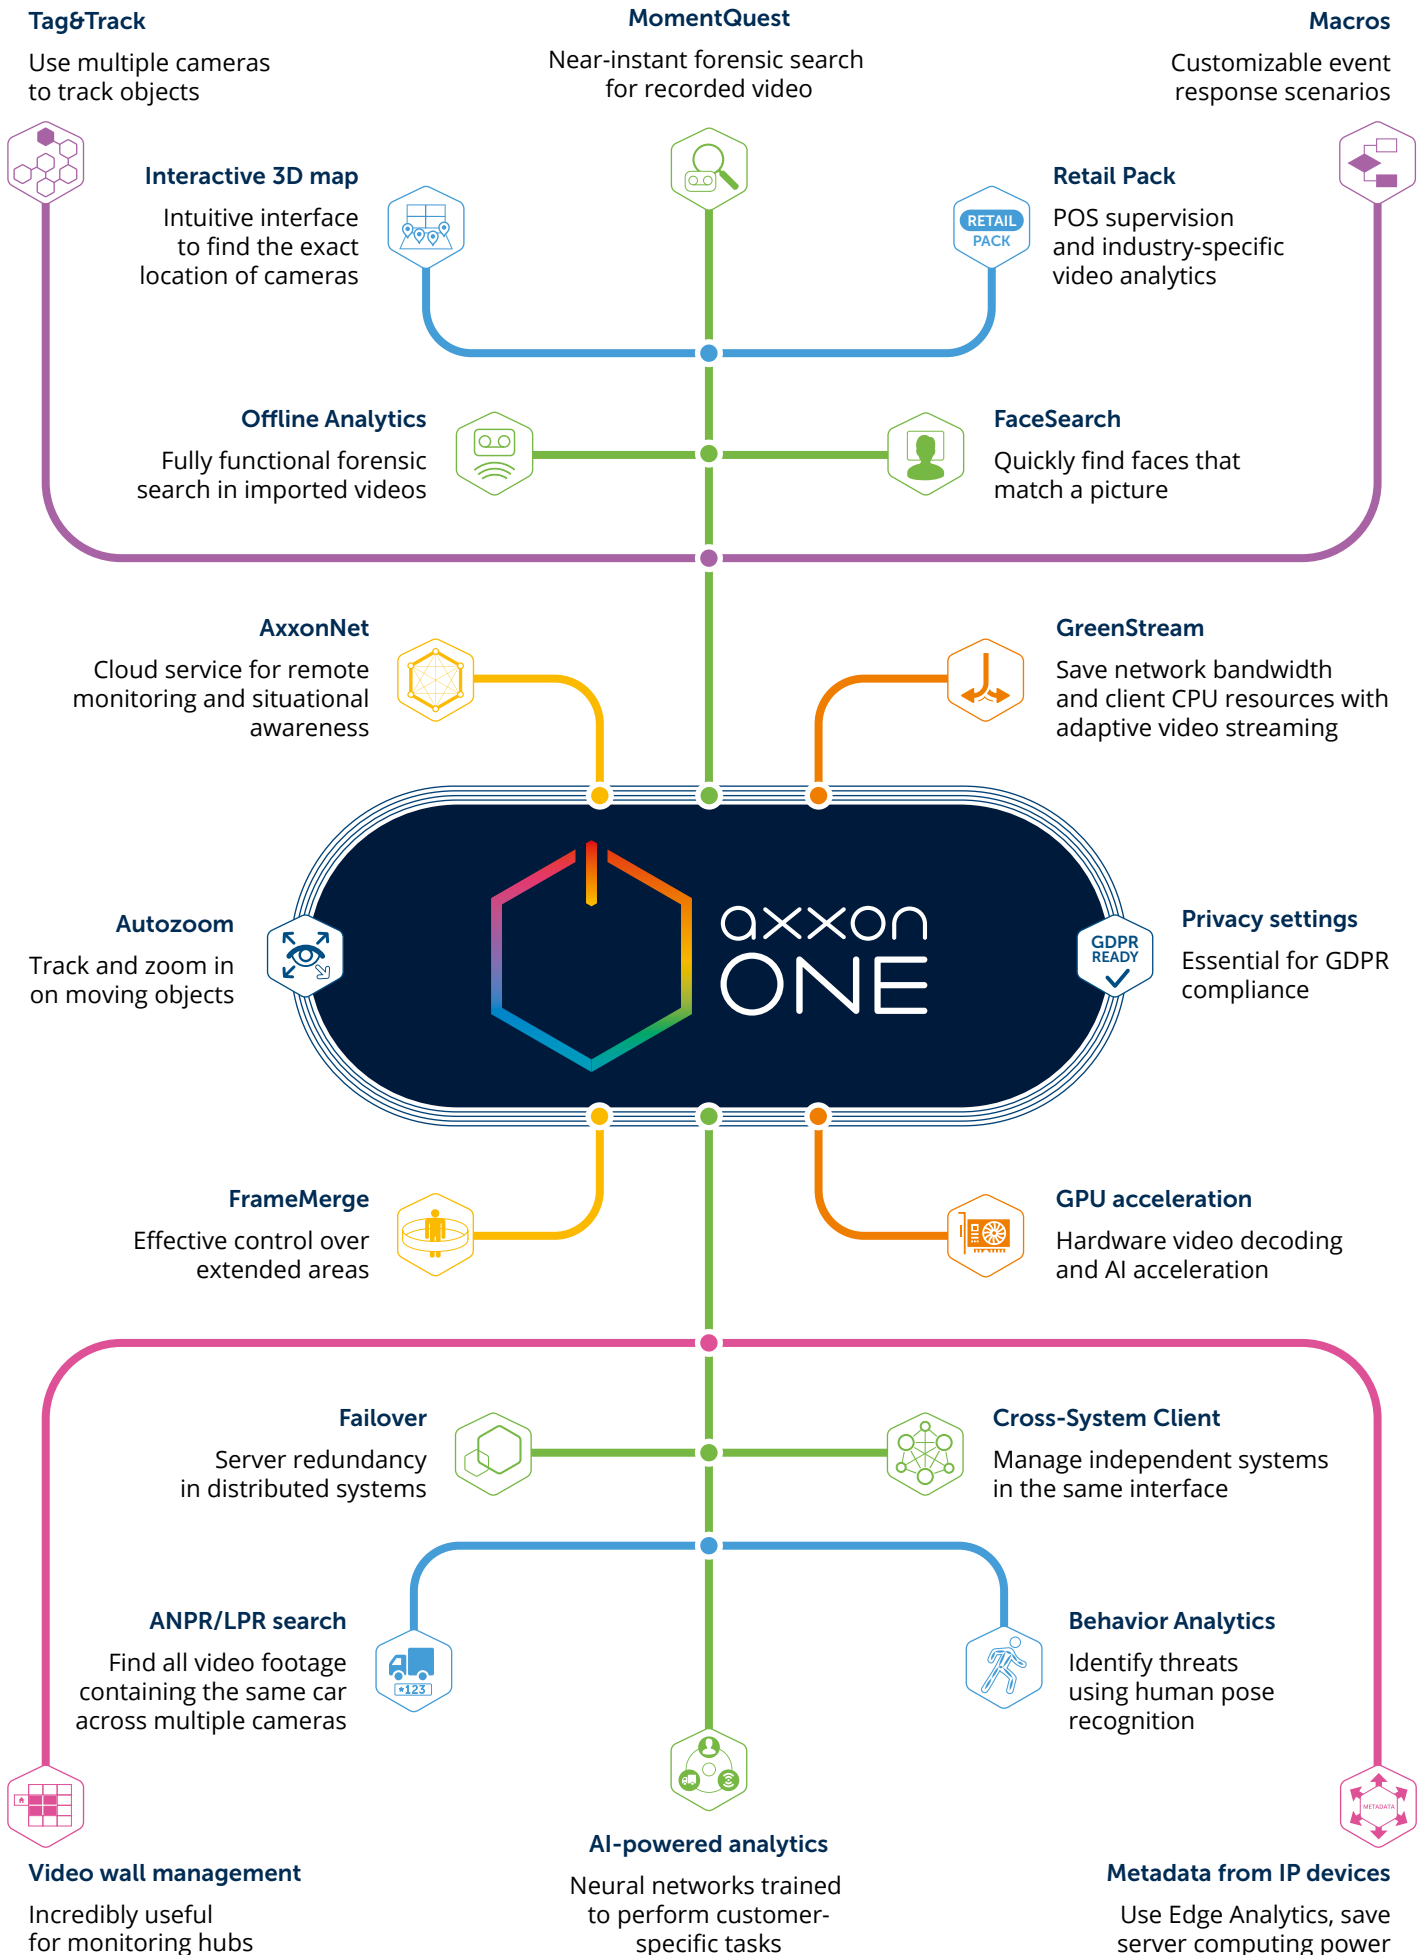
Tag&Track
Use multiple cameras to track objects

MomentQuest
Near-instant forensic search for recorded video

Macros
Customizable event response scenarios

Interactive 3D map
Intuitive interface to find the exact location of cameras

RETAIL PACK

Retail Pack
POS supervision and industry-specific video analytics

Offline Analytics
Fully functional forensic search in imported videos

FaceSearch
Quickly find faces that match a picture

AxxonNet
Cloud service for remote monitoring and situational awareness

GreenStream
Save network bandwidth and client CPU resources with adaptive video streaming

Autozoom
Track and zoom in on moving objects

axxon ONE

GDPR READY

Privacy settings
Essential for GDPR compliance

FrameMerge
Effective control over extended areas

GPU acceleration
Hardware video decoding and AI acceleration

Failover
Server redundancy in distributed systems

Cross-System Client
Manage independent systems in the same interface

ANPR/LPR search
Find all video footage containing the same car across multiple cameras

*123

Behavior Analytics
Identify threats using human pose recognition

METADATA

Video wall management
Incredibly useful for monitoring hubs

AI-powered analytics
Neural networks trained to perform customer-specific tasks

Metadata from IP devices
Use Edge Analytics, save server computing power